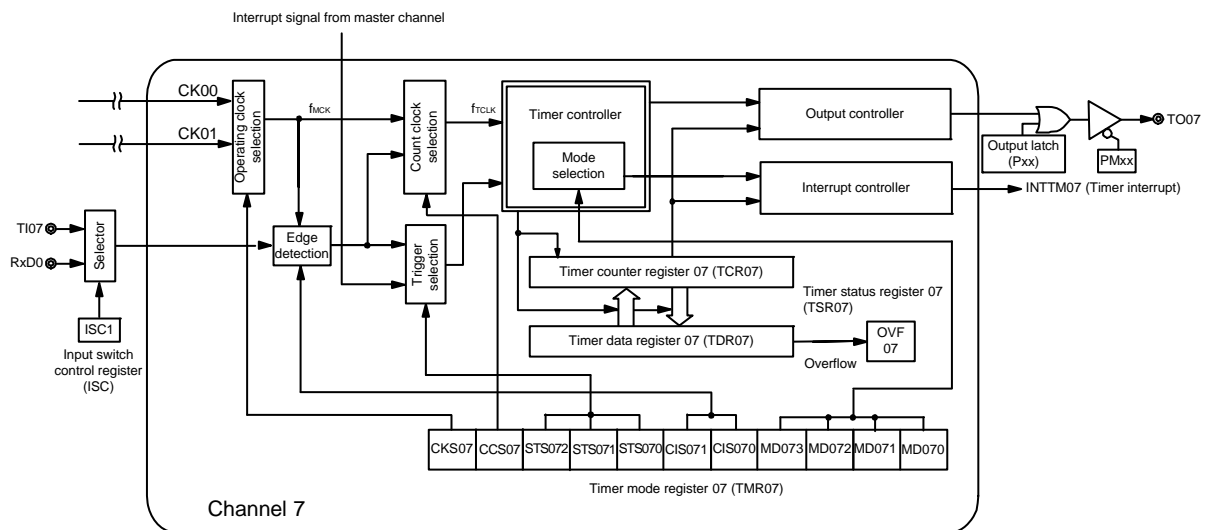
Interrupt signal from master channel

CK00

CK01

Operating clock selection

$f_{MCK}$

Count clock selection

$f_{TCLK}$

Timer controller

Mode selection

Output controller

Output latch (Pxx)

PMxx

TO07

Interrupt controller

INTTM07 (Timer interrupt)

TI07

RxD0

Selector

Edge detection

Trigger selection

Timer counter register 07 (TCR07)

Timer status register 07 (TSR07)

Timer data register 07 (TDR07)

OVF 07

Overflow

ISC1

Input switch control register (ISC)

| CKS07 | CCS07 | STS072 | STS071 | STS070 | CIS071 | CIS070 | MD073 | MD072 | MD071 | MD070 |
|---|---|---|---|---|---|---|---|---|---|---|

Timer mode register 07 (TMR07)

Channel 7